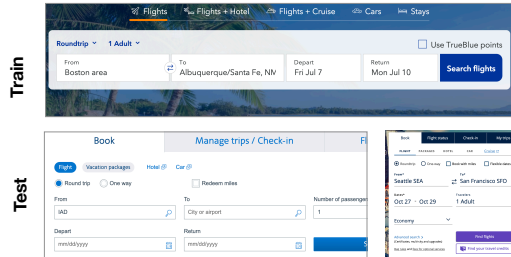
Train

Flights Flights + Hotel Flights + Cruise Cars Stays

Roundtrip 1 Adult

Use TrueBlue points

From
Boston area

To
Albuquerque/Santa Fe, NM

Depart
Fri Jul 7

Return
Mon Jul 10

Search flights

Test

Book

Manage trips / Check-in

Fl

Flight Vacation packages Hotel Car

Round trip One way

Redeem miles

From
IAD

To
City or airport

Number of passengers
1

Depart
mm/dd/yyyy

Return
mm/dd/yyyy

Book Flight status Check-in My trips

Roundtrip One-way Book with miles Flexible dates

From
Seattle SEA

To
San Francisco SFO

Dates
Oct 27 - Oct 29

Travelers
1 Adult

Economy

Find flights

Find your travel credits